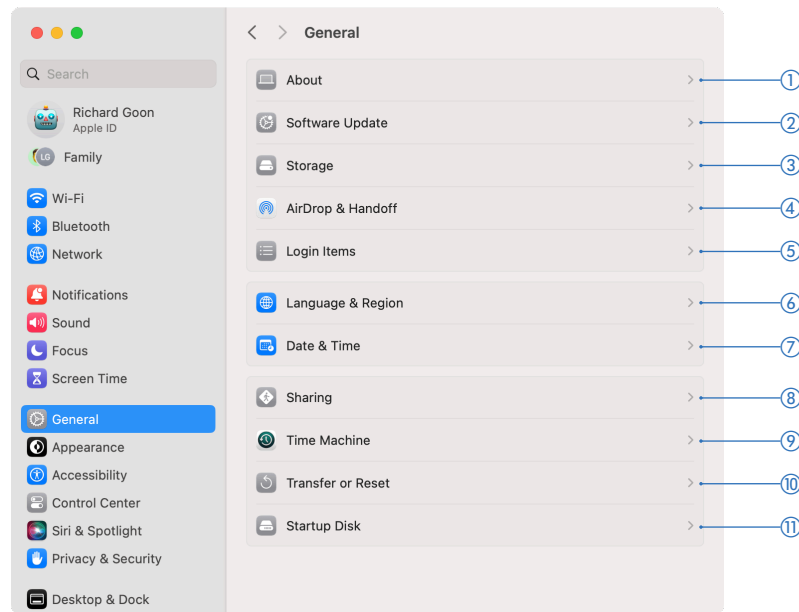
Search

Richard Goon
Apple ID

LG Family

Wi-Fi
Bluetooth
Network

Notifications
Sound
Focus
Screen Time

General
Appearance
Accessibility
Control Center
Siri & Spotlight
Privacy & Security

Desktop & Dock

General

About
Software Update
Storage
AirDrop & Handoff
Login Items

Language & Region
Date & Time

Sharing
Time Machine
Transfer or Reset
Startup Disk

①
②
③
④
⑤
⑥
⑦
⑧
⑨
⑩
⑪